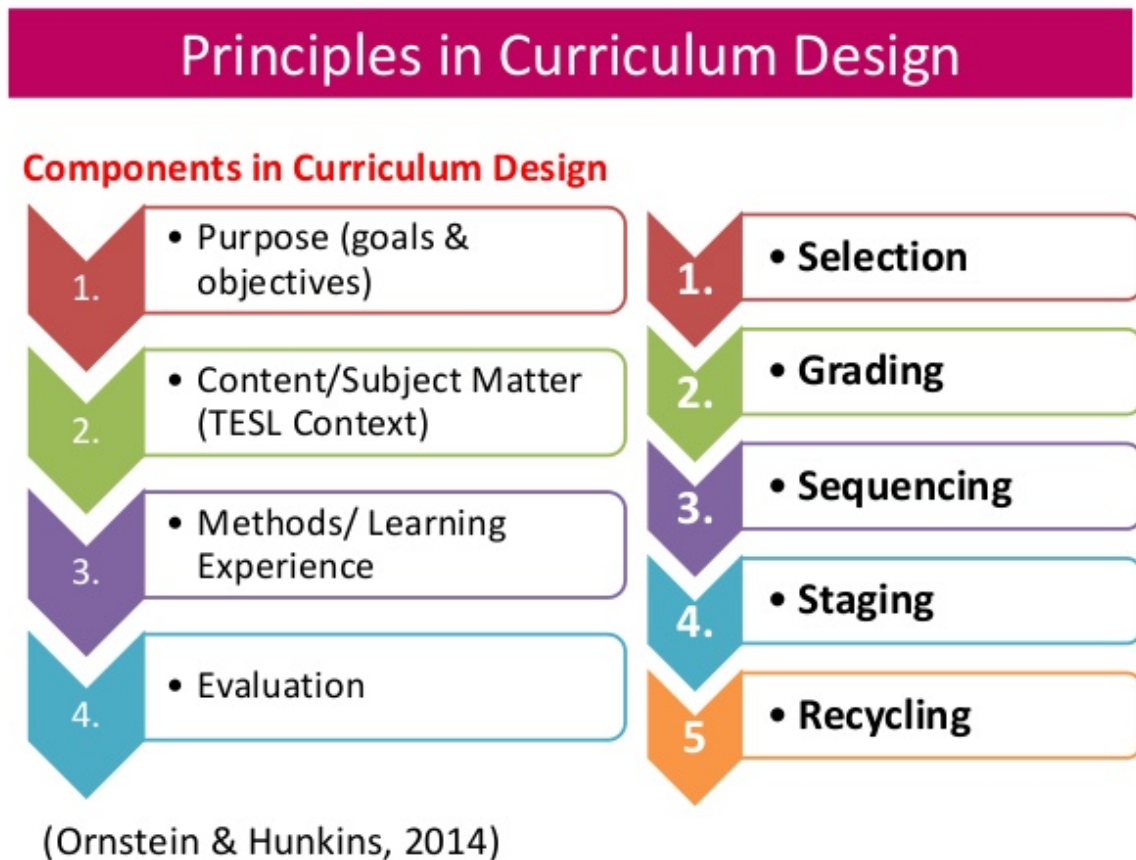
Principles in Curriculum Design

Components in Curriculum Design

1. • Purpose (goals & objectives)

2. • Content/Subject Matter (TESL Context)

3. • Methods/ Learning Experience

4. • Evaluation

(Ornstein & Hunkins, 2014)

1. • Selection

2. • Grading

3. • Sequencing

4. • Staging

5 • Recycling